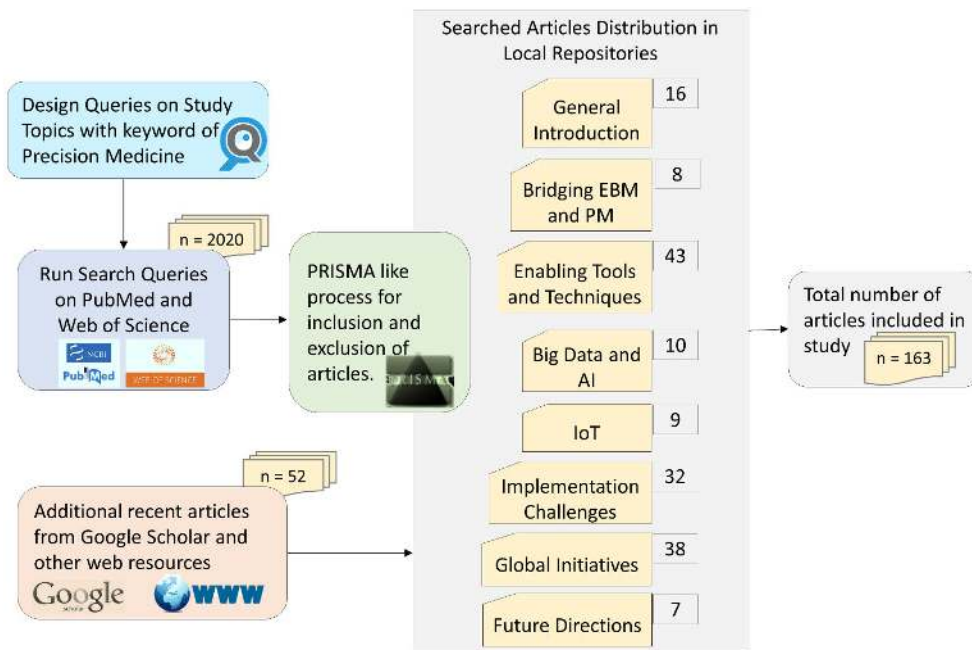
Design Queries on Study Topics with keyword of Precision Medicine

n = 2020

Run Search Queries on PubMed and Web of Science

NCBI
PubMed
WEB OF SCIENCE

PRISMA like process for inclusion and exclusion of articles.

PRISMA

n = 52

Additional recent articles from Google Scholar and other web resources

Google
WWW

Searched Articles Distribution in Local Repositories

General Introduction 16

Bridging EBM and PM 8

Enabling Tools and Techniques 43

Big Data and AI 10

IoT 9

Implementation Challenges 32

Global Initiatives 38

Future Directions 7

Total number of articles included in study

n = 163